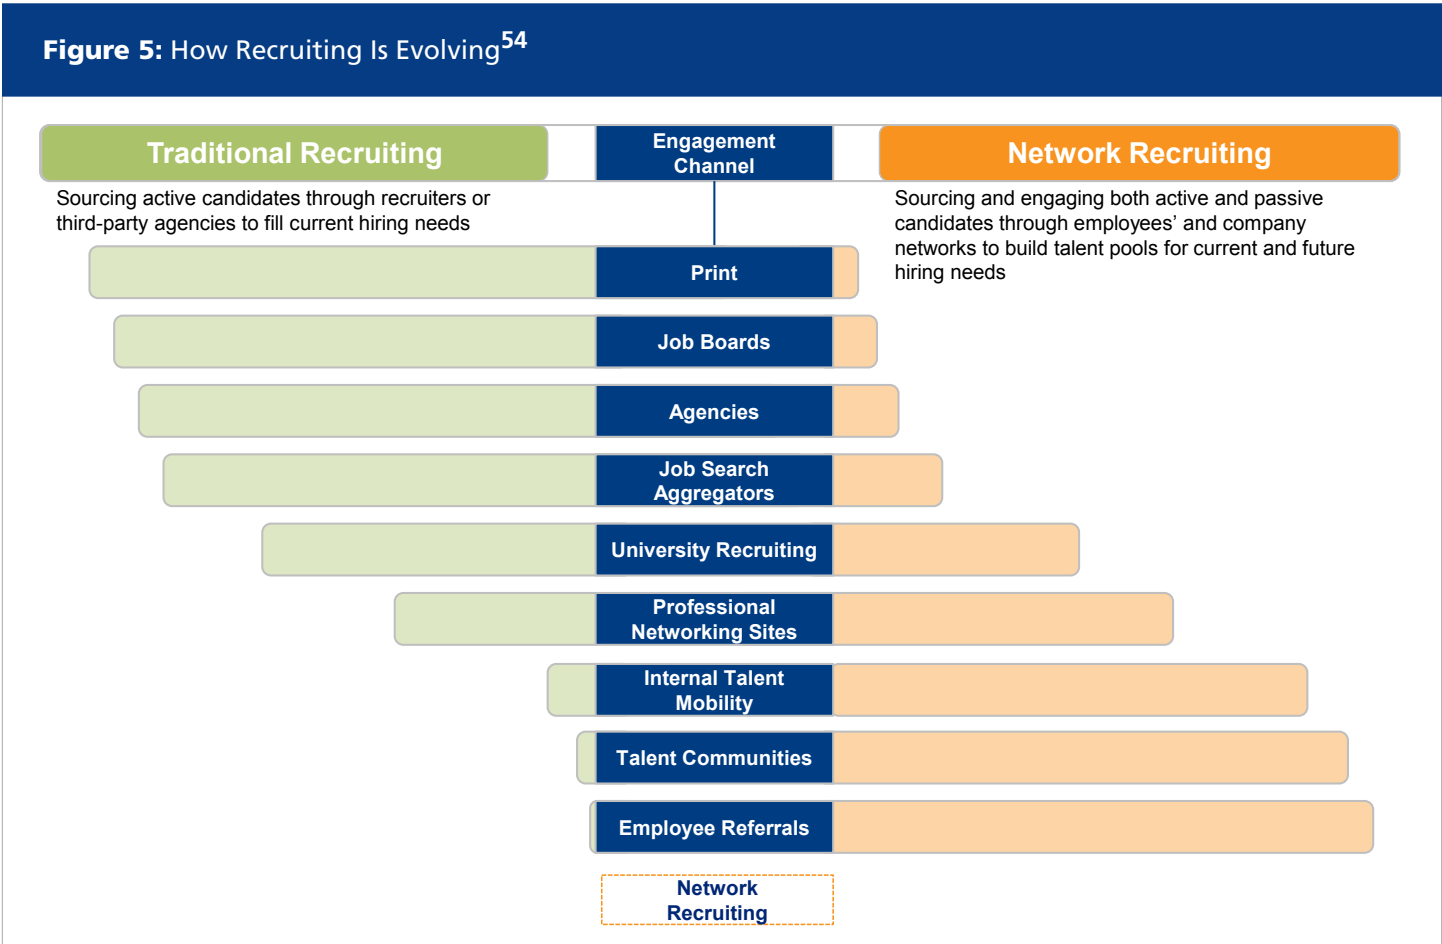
**Figure 5:** How Recruiting Is Evolving$^{54}$

Traditional Recruiting

Engagement Channel

Network Recruiting

Sourcing active candidates through recruiters or third-party agencies to fill current hiring needs

Sourcing and engaging both active and passive candidates through employees' and company networks to build talent pools for current and future hiring needs

Print

Job Boards

Agencies

Job Search Aggregators

University Recruiting

Professional Networking Sites

Internal Talent Mobility

Talent Communities

Employee Referrals

Network Recruiting